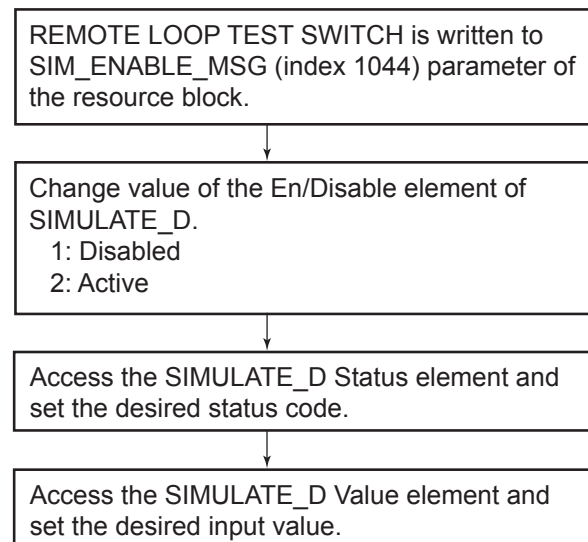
REMOTE LOOP TEST SWITCH is written to SIM_ENABLE_MSG (index 1044) parameter of the resource block.

Change value of the En/Disable element of SIMULATE_D.
1: Disabled
2: Active

Access the SIMULATE_D Status element and set the desired status code.

Access the SIMULATE_D Value element and set the desired input value.